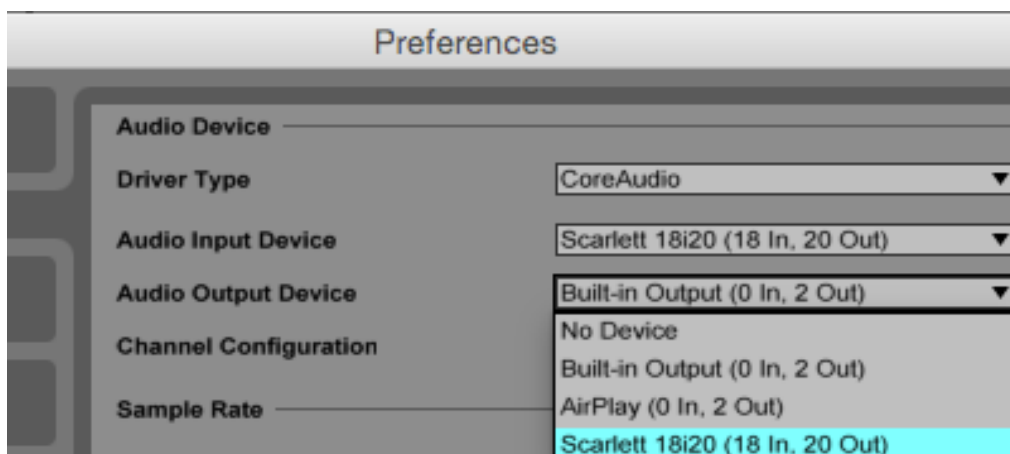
Preferences

Audio Device

Driver Type

CoreAudio

Audio Input Device

Scarlett 18i20 (18 In, 20 Out)

Audio Output Device

Built-in Output (0 In, 2 Out)

No Device

Built-in Output (0 In, 2 Out)

AirPlay (0 In, 2 Out)

Scarlett 18i20 (18 In, 20 Out)

Channel Configuration

Sample Rate